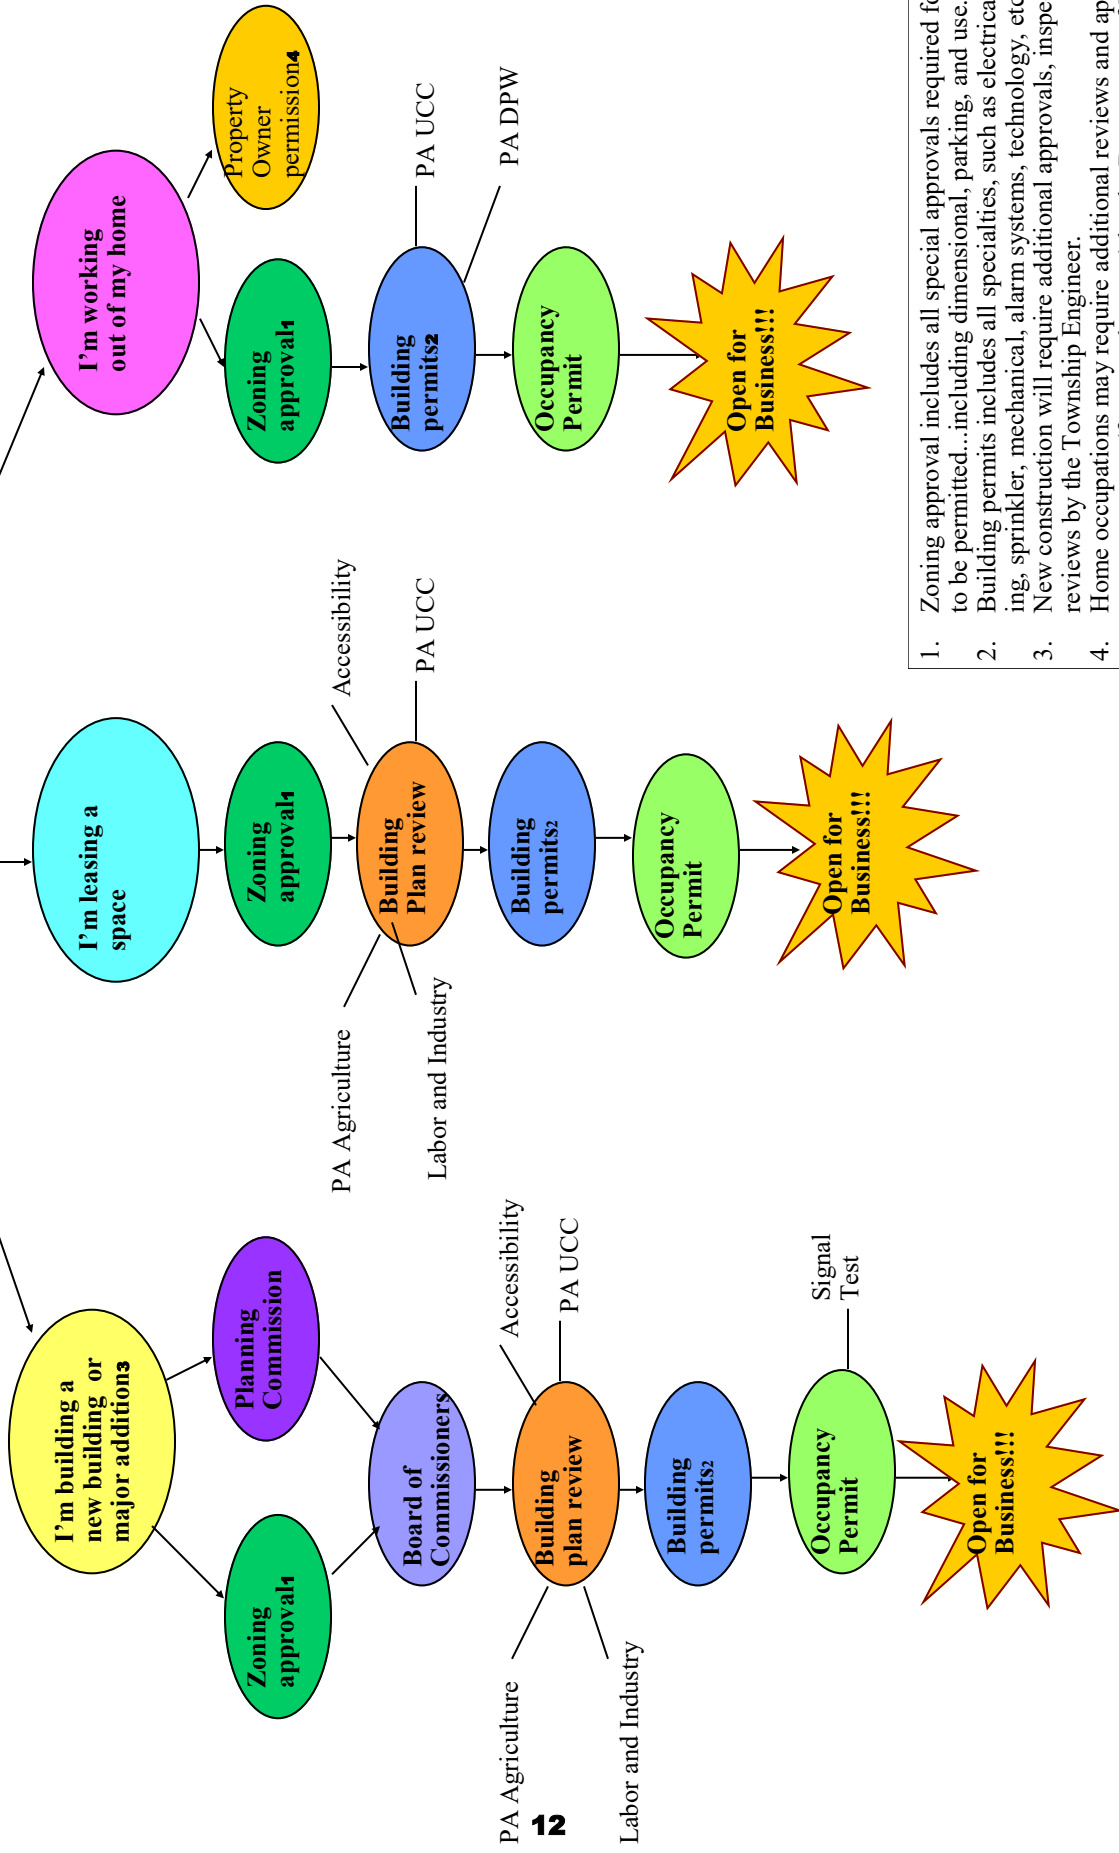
I'm building a new building or major addition3

Zoning approval1

Planning Commission

Board of Commissioners

Building plan review

PA Agriculture

Labor and Industry

Accessibility

PA UCC

Building permits2

Occupancy Permit

Signal Test

Open for Business!!!

I'm leasing a space

Zoning approval1

Building Plan review

PA Agriculture

Labor and Industry

Accessibility

PA UCC

Building permits2

Occupancy Permit

Open for Business!!!

I'm working out of my home

Zoning approval1

Property Owner permission4

Building permits2

PA UCC

PA DPW

Occupancy Permit

Open for Business!!!

1. Zoning approval includes all special approvals required f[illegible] to be permitted...including dimensional, parking, and use.
2. Building permits includes all specialties, such as electrica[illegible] ing, sprinkler, mechanical, alarm systems, technology, etc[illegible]
3. New construction will require additional approvals, inspe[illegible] reviews by the Township Engineer.
4. Home occupations may require additional reviews and ap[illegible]

12